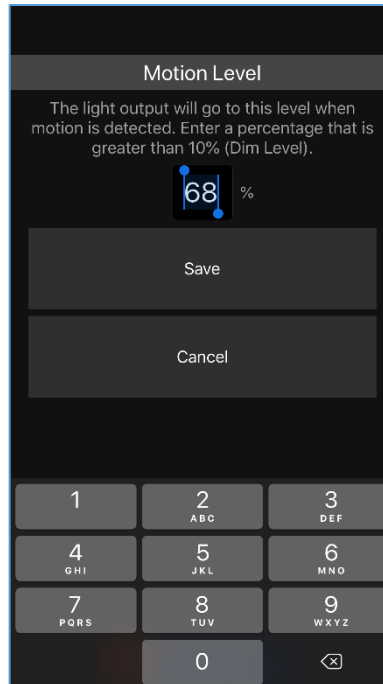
Motion Level

The light output will go to this level when motion is detected. Enter a percentage that is greater than 10% (Dim Level).

68 %

Save

Cancel

1
2 ABC
3 DEF
4 GHI
5 JKL
6 MNO
7 PQRS
8 TUV
9 WXYZ
0